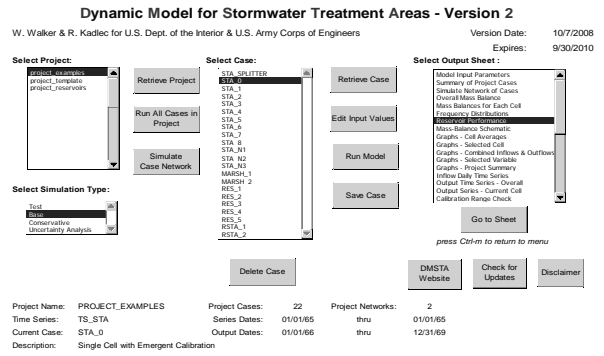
Dynamic Model for Stormwater Treatment Areas - Version 2

W. Walker & R. Kadlec for U.S. Dept. of the Interior & U.S. Army Corps of Engineers

Version Date: 10/7/2008

Expires: 9/30/2010

Select Project:

project_examples
project_template
project_reservoirs

Retrieve Project

Run All Cases in Project

Simulate Case Network

Select Simulation Type:

Test
Base
Conservative
Uncertainty Analysis

Select Case:

STA_SPLITTER
STA_0
STA_1
STA_2
STA_3
STA_4
STA_5
STA_6
STA_7
STA_8
STA_N1
STA_N2
STA_N3
MARSH_1
MARSH_2
RES_1
RES_2
RES_3
RES_4
RES_5
RSTA_1
RSTA_2

Retrieve Case

Edit Input Values

Run Model

Save Case

Select Output Sheet :

Model Input Parameters
Summary of Project Cases
Simulate Network of Cases
Overall Mass Balance
Mass Balances for Each Cell
Frequency Distributions
Reservoir Performance
Mass-Balance Schematic
Graphs - Cell Averages
Graphs - Selected Cell
Graphs - Combined Inflows & Outflows
Graphs - Selected Variable
Graphs - Project Summary
Inflow Daily Time Series
Output Time Series - Overall
Output Series - Current Cell
Calibration Range Check

Go to Sheet

press Ctrl-m to return to menu

Delete Case

DMSTA Website

Check for Updates

Disclaimer

| Project Name: | PROJECT_EXAMPLES | Project Cases: | 22 | Project Networks: | 2 |
|---|---|---|---|---|---|
| Time Series: | TS_STA | Series Dates: | 01/01/65 | thru | 01/01/65 |
| Current Case: | STA_0 | Output Dates: | 01/01/66 | thru | 12/31/69 |

Description: Single Cell with Emergent Calibration